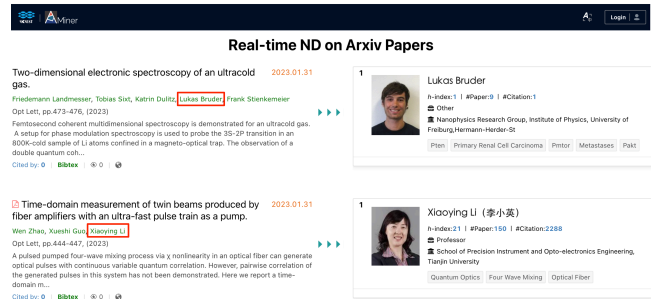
AMiner

Login

Real-time ND on Arxiv Papers

Two-dimensional electronic spectroscopy of an ultracold gas.

2023.01.31

Friedemann Landmesser, Tobias Sixt, Katrin Dulitz, Lukas Bruder, Frank Stienkemeier

Opt Lett, pp.473-476, (2023)

Femtosecond coherent multidimensional spectroscopy is demonstrated for an ultracold gas. A setup for phase modulation spectroscopy is used to probe the 3S-2P transition in an 800K-cold sample of Li atoms confined in a magneto-optical trap. The observation of a double quantum coh...

Cited by: 0 | Bibtex | 0 |

1

Lukas Bruder

h-index:1 | #Paper:9 | #Citation:1

Other

Nanophysics Research Group, Institute of Physics, University of Freiburg,Hermann-Herder-St

Pten | Primary Renal Cell Carcinoma | Pmtor | Metastases | Pakt

Time-domain measurement of twin beams produced by fiber amplifiers with an ultra-fast pulse train as a pump.

2023.01.31

Wen Zhao, Xueshi Guo, Xiaoying Li

Opt Lett, pp.444-447, (2023)

A pulsed pumped four-wave mixing process via χ nonlinearity in an optical fiber can generate optical pulses with continuous variable quantum correlation. However, pairwise correlation of the generated pulses in this system has not been demonstrated. Here we report a time-domain m...

Cited by: 0 | Bibtex | 0 |

1

Xiaoying Li（李小英）

h-index:21 | #Paper:150 | #Citation:2288

Professor

School of Precision Instrument and Opto-electronics Engineering, Tianjin University

Quantum Optics | Four Wave Mixing | Optical Fiber